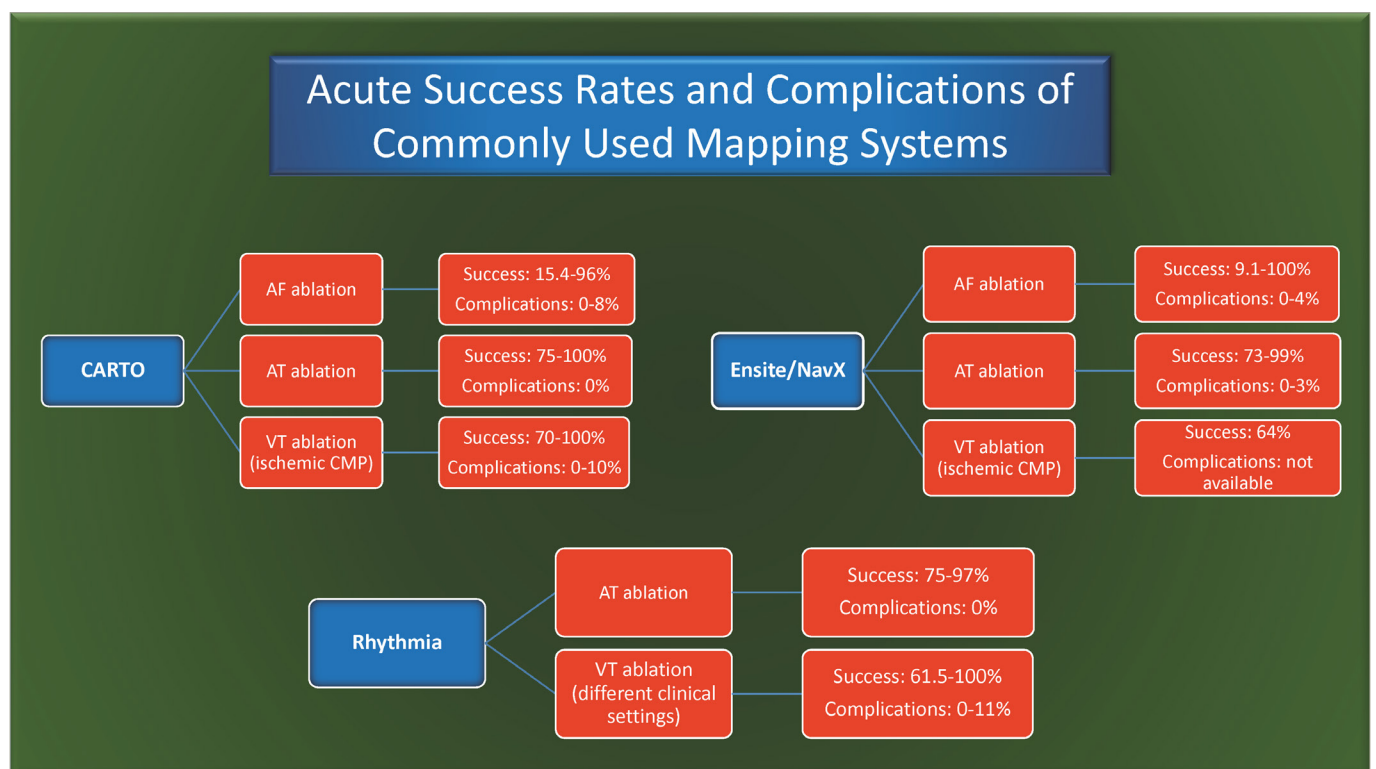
Acute Success Rates and Complications of Commonly Used Mapping Systems

CARTO

AF ablation

Success: 15.4-96%
Complications: 0-8%

AT ablation

Success: 75-100%
Complications: 0%

VT ablation (ischemic CMP)

Success: 70-100%
Complications: 0-10%

Ensite/NavX

AF ablation

Success: 9.1-100%
Complications: 0-4%

AT ablation

Success: 73-99%
Complications: 0-3%

VT ablation (ischemic CMP)

Success: 64%
Complications: not available

Rhythmia

AT ablation

Success: 75-97%
Complications: 0%

VT ablation (different clinical settings)

Success: 61.5-100%
Complications: 0-11%